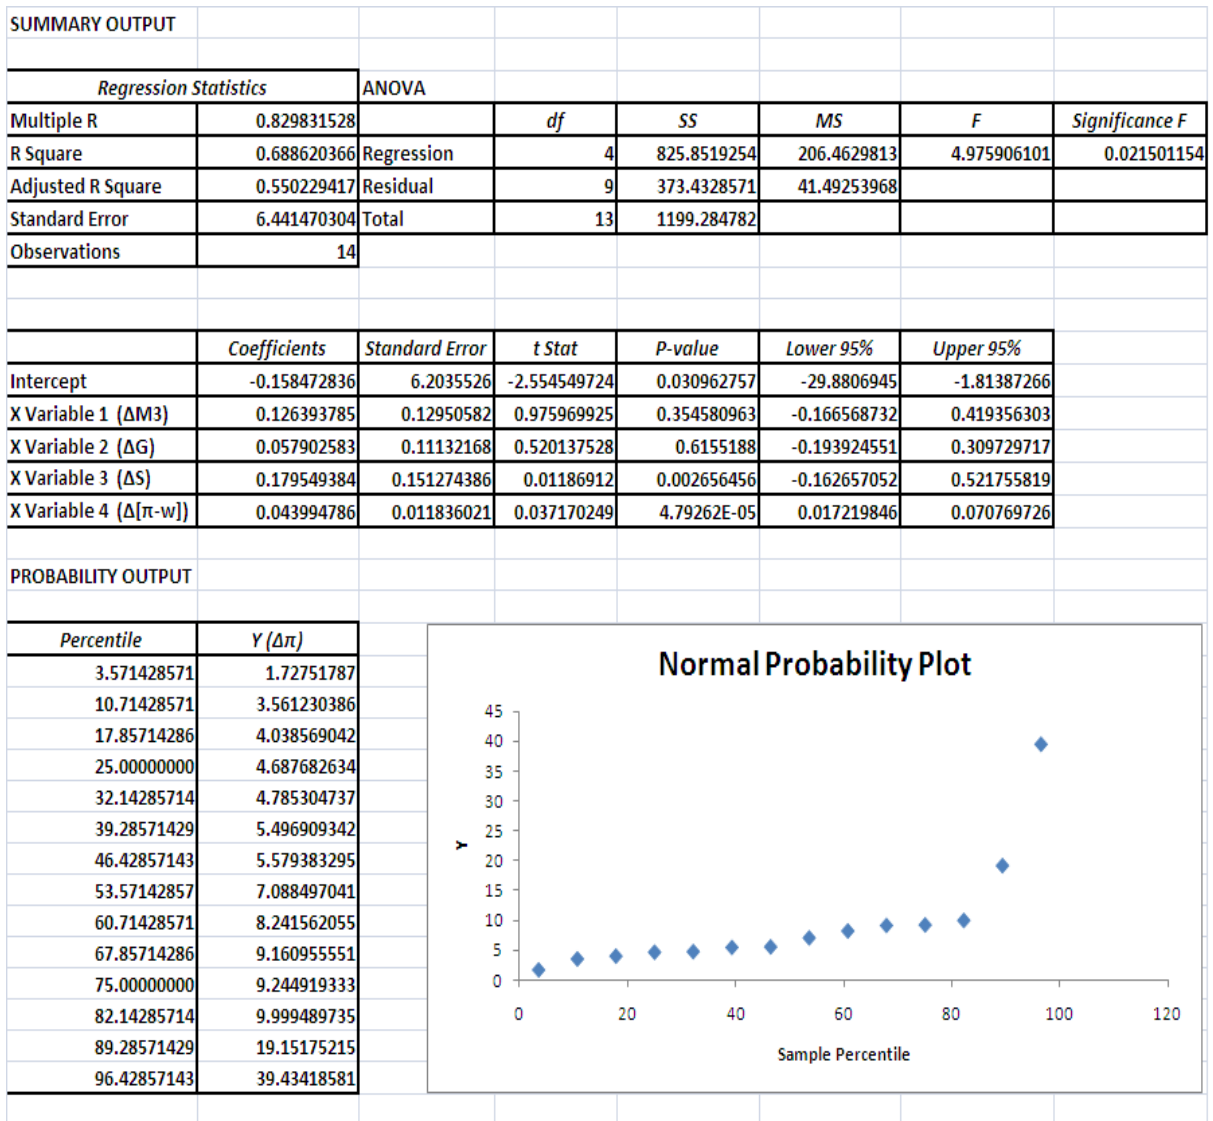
SUMMARY OUTPUT

| Regression Statistics | |
|---|---|
| Multiple R | 0.829831528 |
| R Square | 0.688620366 |
| Adjusted R Square | 0.550229417 |
| Standard Error | 6.441470304 |
| Observations | 14 |

ANOVA

| | df | SS | MS | F | Significance F |
|---|---|---|---|---|---|
| Regression | 4 | 825.8519254 | 206.4629813 | 4.975906101 | 0.021501154 |
| Residual | 9 | 373.4328571 | 41.49253968 | | |
| Total | 13 | 1199.284782 | | | |

| | Coefficients | Standard Error | t Stat | P-value | Lower 95% | Upper 95% |
|---|---|---|---|---|---|---|
| Intercept | -0.158472836 | 6.2035526 | -2.554549724 | 0.030962757 | -29.8806945 | -1.81387266 |
| X Variable 1 (ΔM3) | 0.126393785 | 0.12950582 | 0.975969925 | 0.354580963 | -0.166568732 | 0.419356303 |
| X Variable 2 (ΔG) | 0.057902583 | 0.11132168 | 0.520137528 | 0.6155188 | -0.193924551 | 0.309729717 |
| X Variable 3 (ΔS) | 0.179549384 | 0.151274386 | 0.01186912 | 0.002656456 | -0.162657052 | 0.521755819 |
| X Variable 4 (Δ[π-w]) | 0.043994786 | 0.011836021 | 0.037170249 | 4.79262E-05 | 0.017219846 | 0.070769726 |

PROBABILITY OUTPUT

| Percentile | Y (Δπ) |
|---|---|
| 3.571428571 | 1.72751787 |
| 10.71428571 | 3.561230386 |
| 17.85714286 | 4.038569042 |
| 25.00000000 | 4.687682634 |
| 32.14285714 | 4.785304737 |
| 39.28571429 | 5.496909342 |
| 46.42857143 | 5.579383295 |
| 53.57142857 | 7.088497041 |
| 60.71428571 | 8.241562055 |
| 67.85714286 | 9.160955551 |
| 75.00000000 | 9.244919333 |
| 82.14285714 | 9.999489735 |
| 89.28571429 | 19.15175215 |
| 96.42857143 | 39.43418581 |

Normal Probability Plot

45
40
35
30
25
20
15
10
5
0
Y
0 20 40 60 80 100 120
Sample Percentile